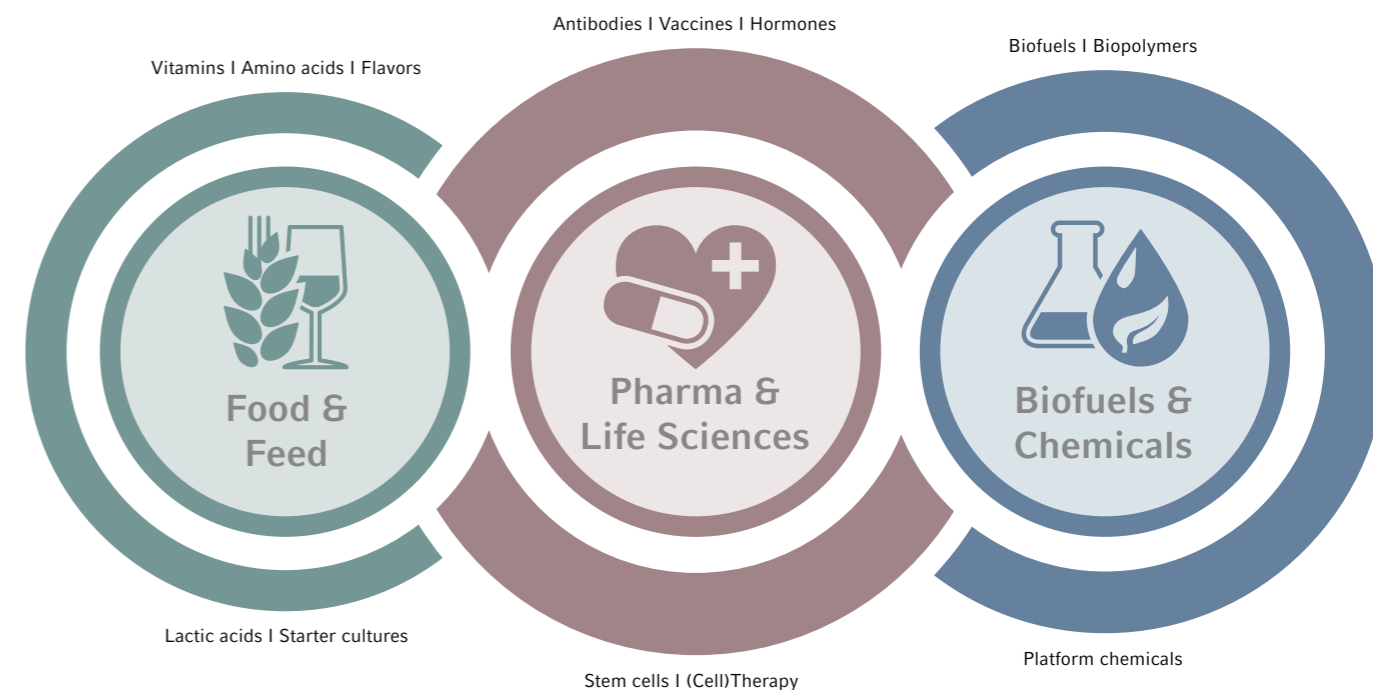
Antibodies I Vaccines I Hormones

Vitamins I Amino acids I Flavors

Biofuels I Biopolymers

Food & Feed

Pharma & Life Sciences

Biofuels & Chemicals

Lactic acids I Starter cultures

Platform chemicals

Stem cells I (Cell)Therapy